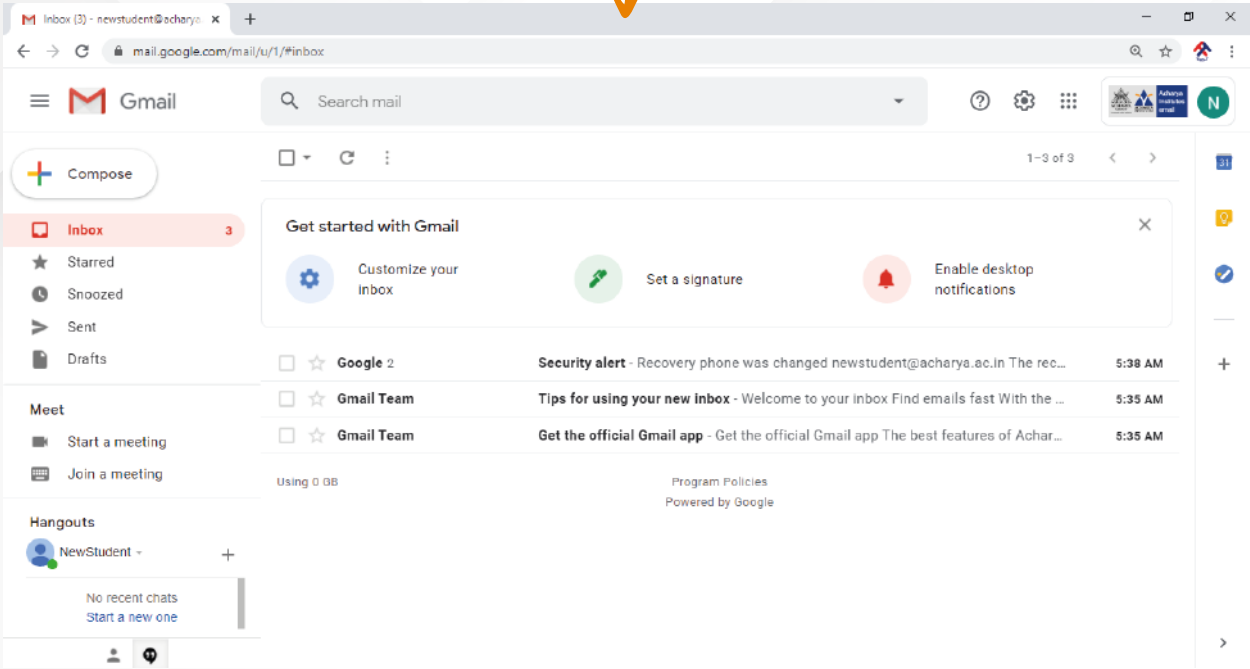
Inbox (3) - newstudent@acharya.

mail.google.com/mail/u/1/#inbox

Gmail

Search mail

Acharya Institutes email

N

Compose

Inbox 3

Starred

Snoozed

Sent

Drafts

Meet

Start a meeting

Join a meeting

Hangouts

NewStudent

No recent chats
Start a new one

1–3 of 3

Get started with Gmail

Customize your inbox

Set a signature

Enable desktop notifications

Google 2 Security alert - Recovery phone was changed newstudent@acharya.ac.in The rec... 5:38 AM

Gmail Team Tips for using your new inbox - Welcome to your inbox Find emails fast With the ... 5:35 AM

Gmail Team Get the official Gmail app - Get the official Gmail app The best features of Achar... 5:35 AM

Using 0 GB

Program Policies
Powered by Google

31